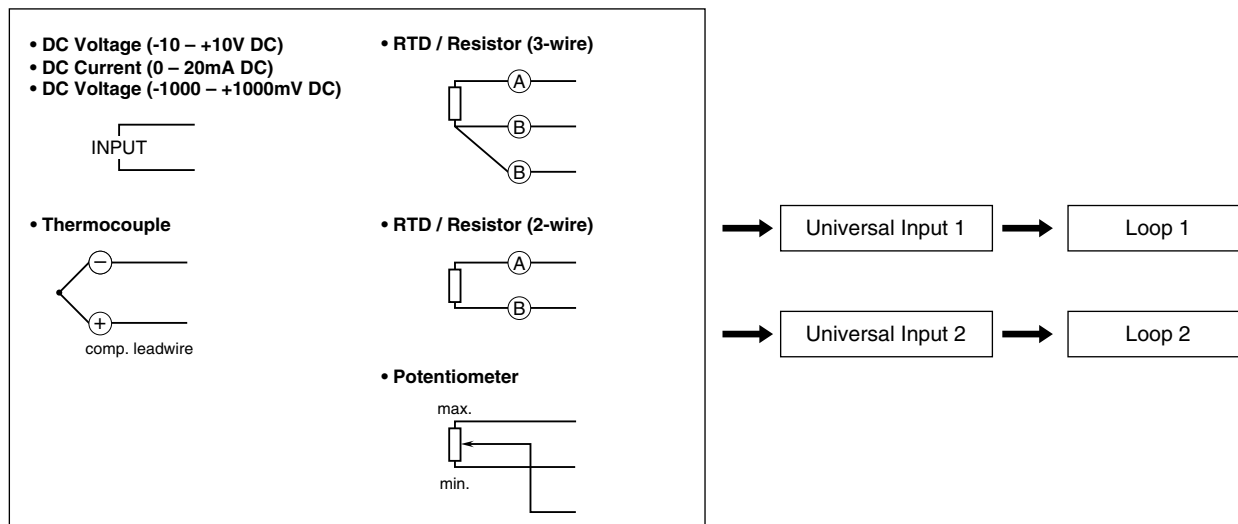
• DC Voltage (-10 – +10V DC)
• DC Current (0 – 20mA DC)
• DC Voltage (-1000 – +1000mV DC)

INPUT

• Thermocouple

−

+

comp. leadwire

• RTD / Resistor (3-wire)

A

B

B

• RTD / Resistor (2-wire)

A

B

• Potentiometer

max.

min.

Universal Input 1

Loop 1

Universal Input 2

Loop 2